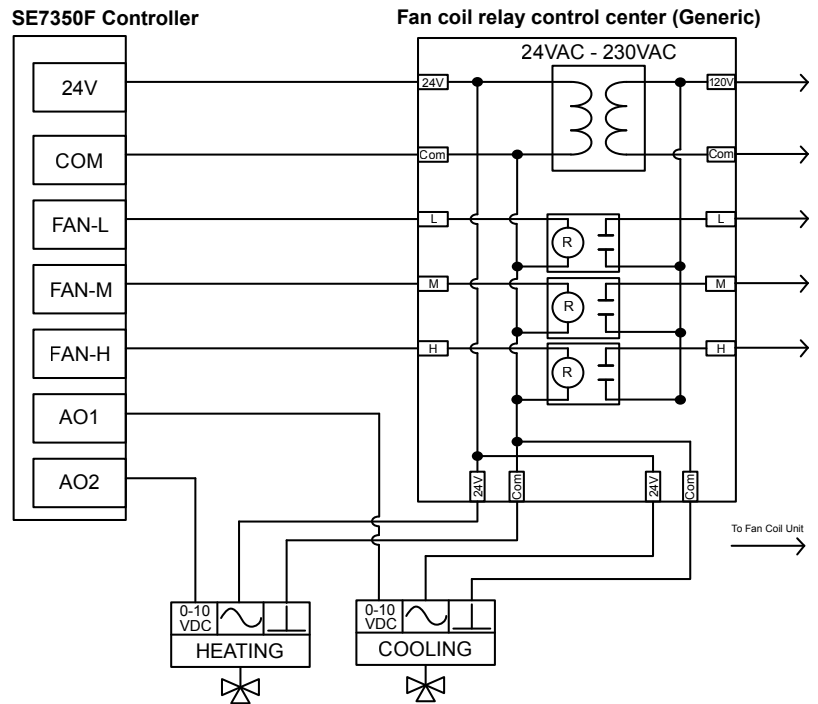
SE7350F Controller

Fan coil relay control center (Generic)

24VAC - 230VAC

24V

COM

FAN-L

FAN-M

FAN-H

AO1

AO2

24V

Com

L

M

H

120V

Com

L

M

H

R

R

R

24V

Com

24V

Com

To Fan Coil Unit

0-10 VDC

HEATING

0-10 VDC

COOLING